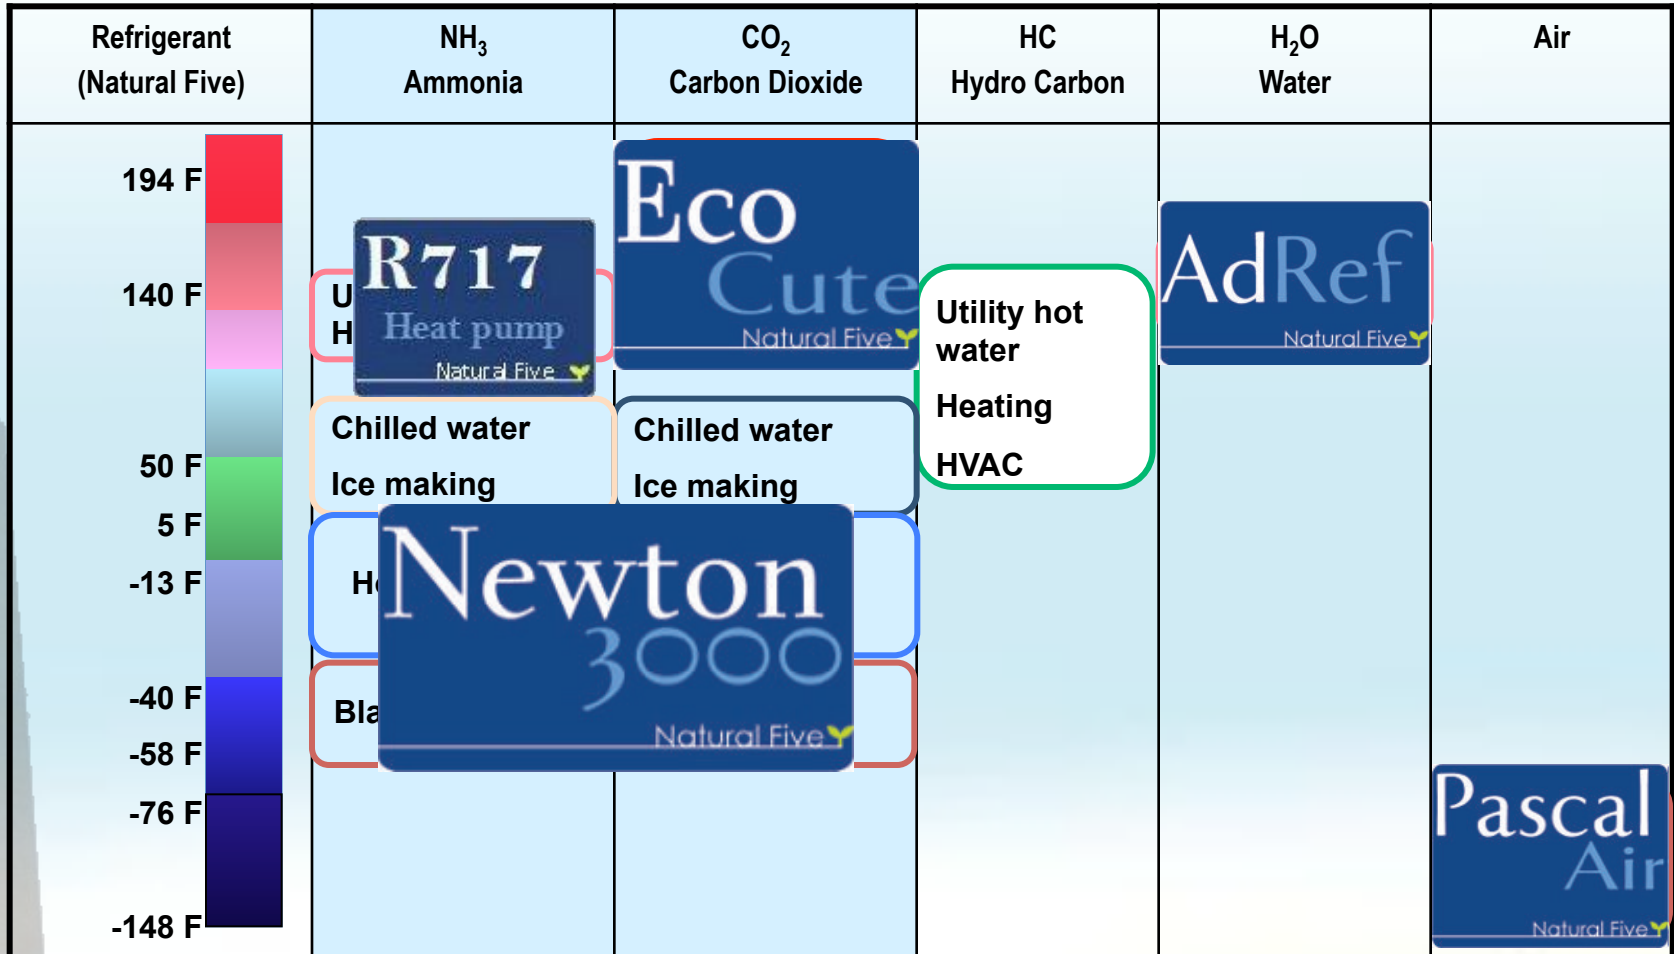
| Refrigerant (Natural Five) | $NH_3$ Ammonia | $CO_2$ Carbon Dioxide | HC Hydro Carbon | $H_2O$ Water | Air |
|---|---|---|---|---|---|

194 F
140 F
50 F
5 F
-13 F
-40 F
-58 F
-76 F
-148 F

U
H

R717
Heat pump
Natural Five

Eco
Cute
Natural Five

Utility hot water

Heating

HVAC

AdRef
Natural Five

Chilled water

Ice making

Chilled water

Ice making

H

Newton
3000
Natural Five

Bla

Pascal
Air
Natural Five